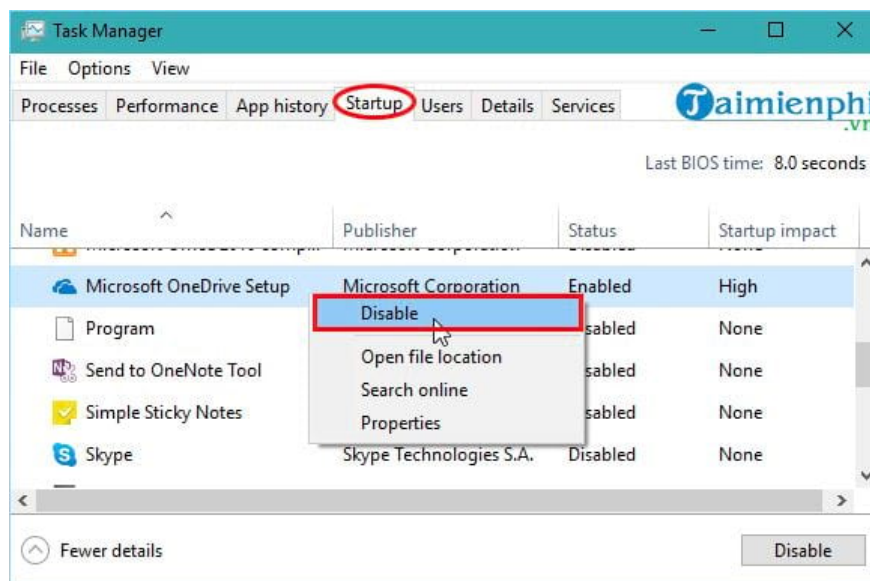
Task Manager

File Options View

Processes Performance App history Startup Users Details Services

Taimienphi .vn

Last BIOS time: 8.0 seconds

| Name | Publisher | Status | Startup impact |
|---|---|---|---|
| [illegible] | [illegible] | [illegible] | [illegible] |
| Microsoft OneDrive Setup | Microsoft Corporation | Enabled | High |
| Program | | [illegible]sabled | None |
| Send to OneNote Tool | | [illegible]sabled | None |
| Simple Sticky Notes | | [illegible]sabled | None |
| Skype | Skype Technologies S.A. | Disabled | None |

Disable
Open file location
Search online
Properties

Fewer details

Disable